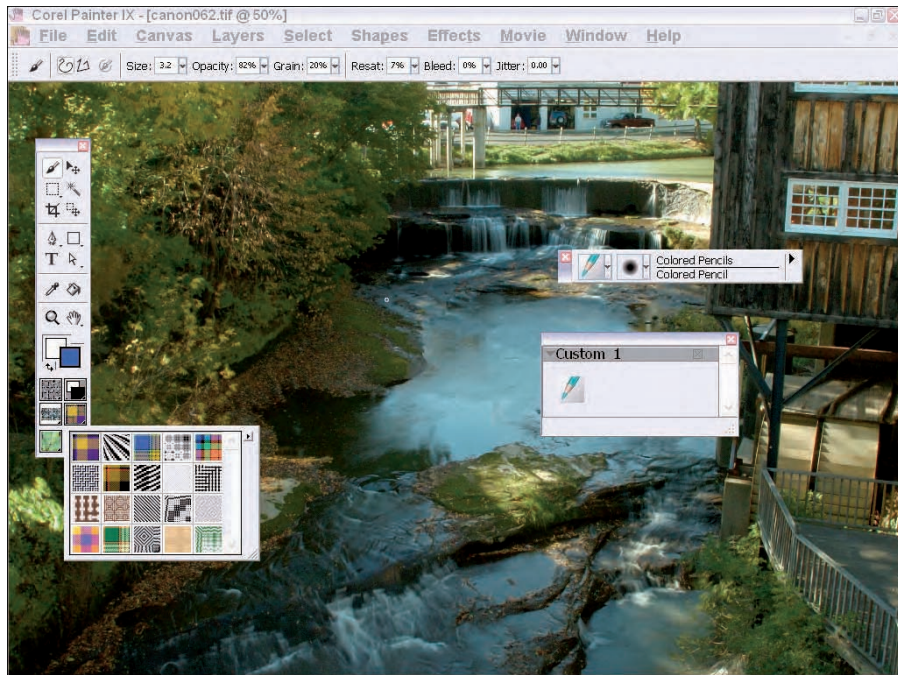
Corel Painter IX - [canon062.tif @ 50%]

File Edit Canvas Layers Select Shapes Effects Movie Window Help

Size: 3.2 Opacity: 82% Grain: 20% Resat: 7% Bleed: 0% Jitter: 0.00

Colored Pencils
Colored Pencil

Custom 1